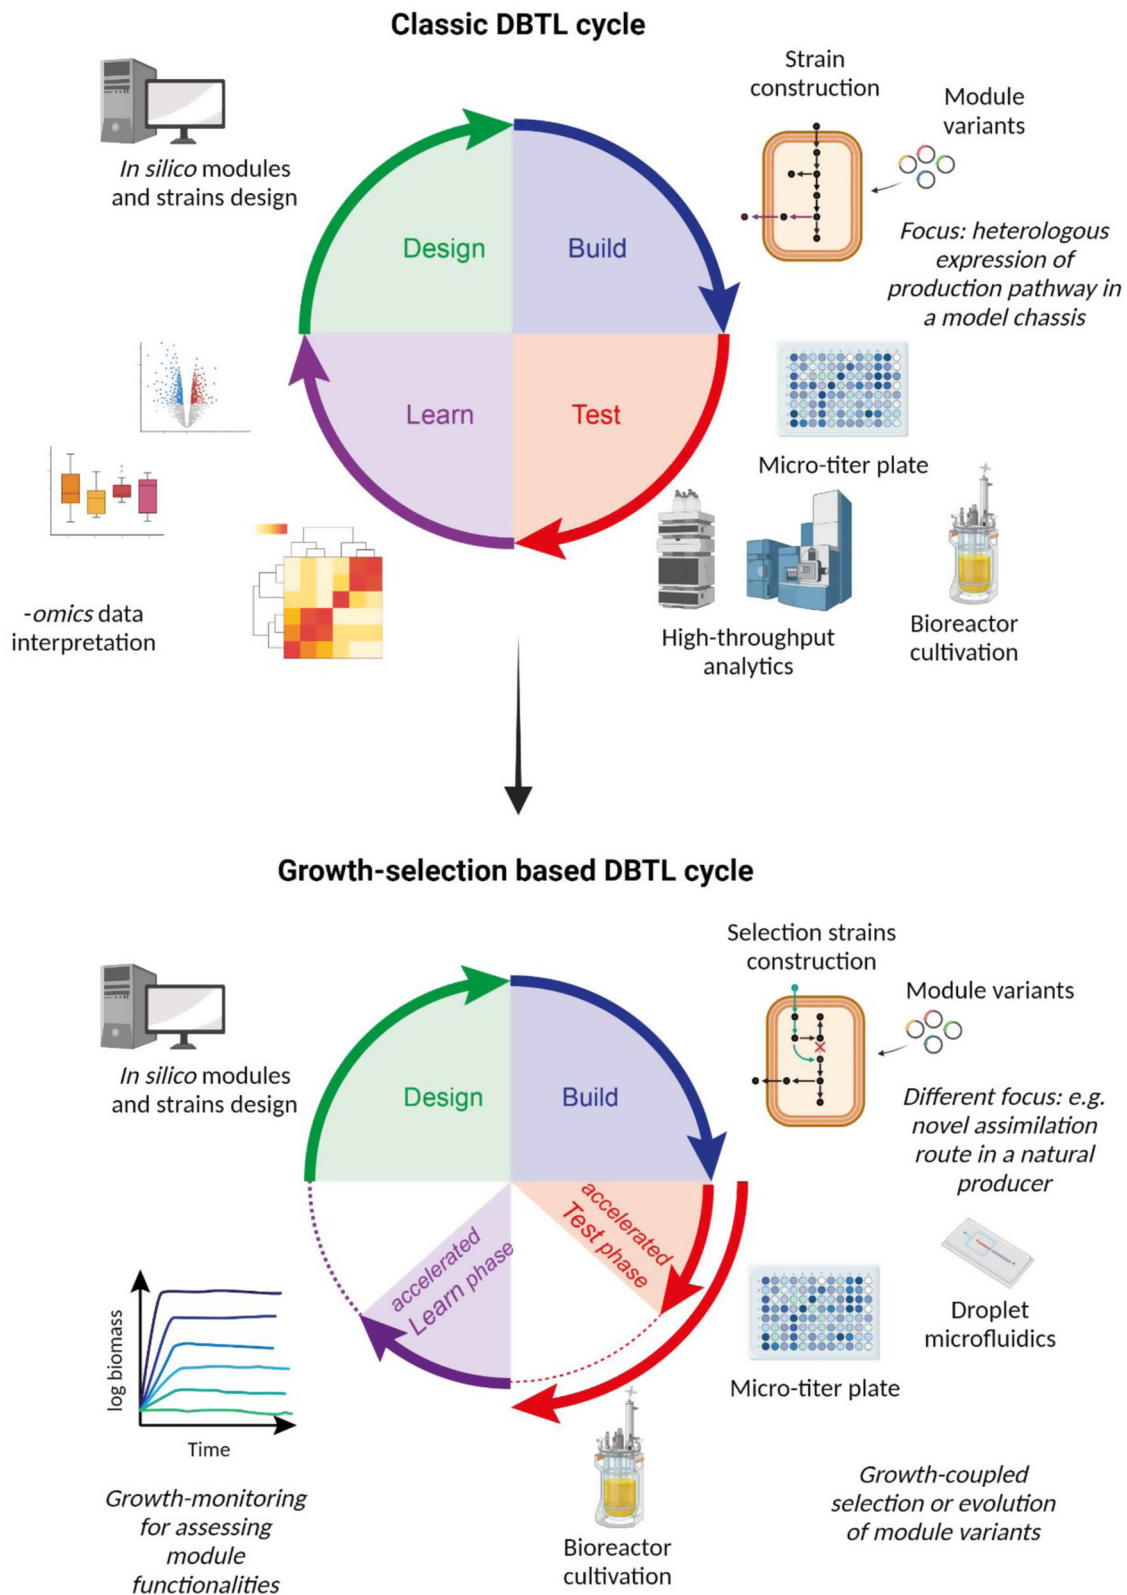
Classic DBTL cycle

In silico modules and strains design

Strain construction

Module variants

Focus: heterologous expression of production pathway in a model chassis

Design

Build

Learn

Test

Micro-titer plate

-omics data interpretation

High-throughput analytics

Bioreactor cultivation

Growth-selection based DBTL cycle

In silico modules and strains design

Selection strains construction

Module variants

Different focus: e.g. novel assimilation route in a natural producer

Design

Build

accelerated Test phase

accelerated Learn phase

Droplet microfluidics

Micro-titer plate

log biomass

Time

Growth-monitoring for assessing module functionalities

Bioreactor cultivation

Growth-coupled selection or evolution of module variants